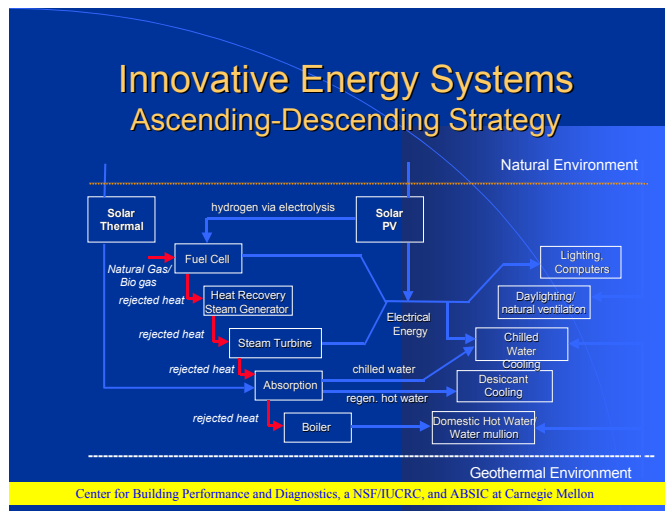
Innovative Energy Systems
Ascending-Descending Strategy

Natural Environment

Solar Thermal

hydrogen via electrolysis

Solar PV

Fuel Cell

Natural Gas/ Bio gas

rejected heat

Heat Recovery Steam Generator

rejected heat

Steam Turbine

Electrical Energy

rejected heat

Absorption

chilled water

regen. hot water

rejected heat

Boiler

Lighting, Computers

Daylighting/ natural ventilation

Chilled Water Cooling

Desiccant Cooling

Domestic Hot Water Water mullion

Geothermal Environment

Center for Building Performance and Diagnostics, a NSF/IUCRC, and ABSIC at Carnegie Mellon